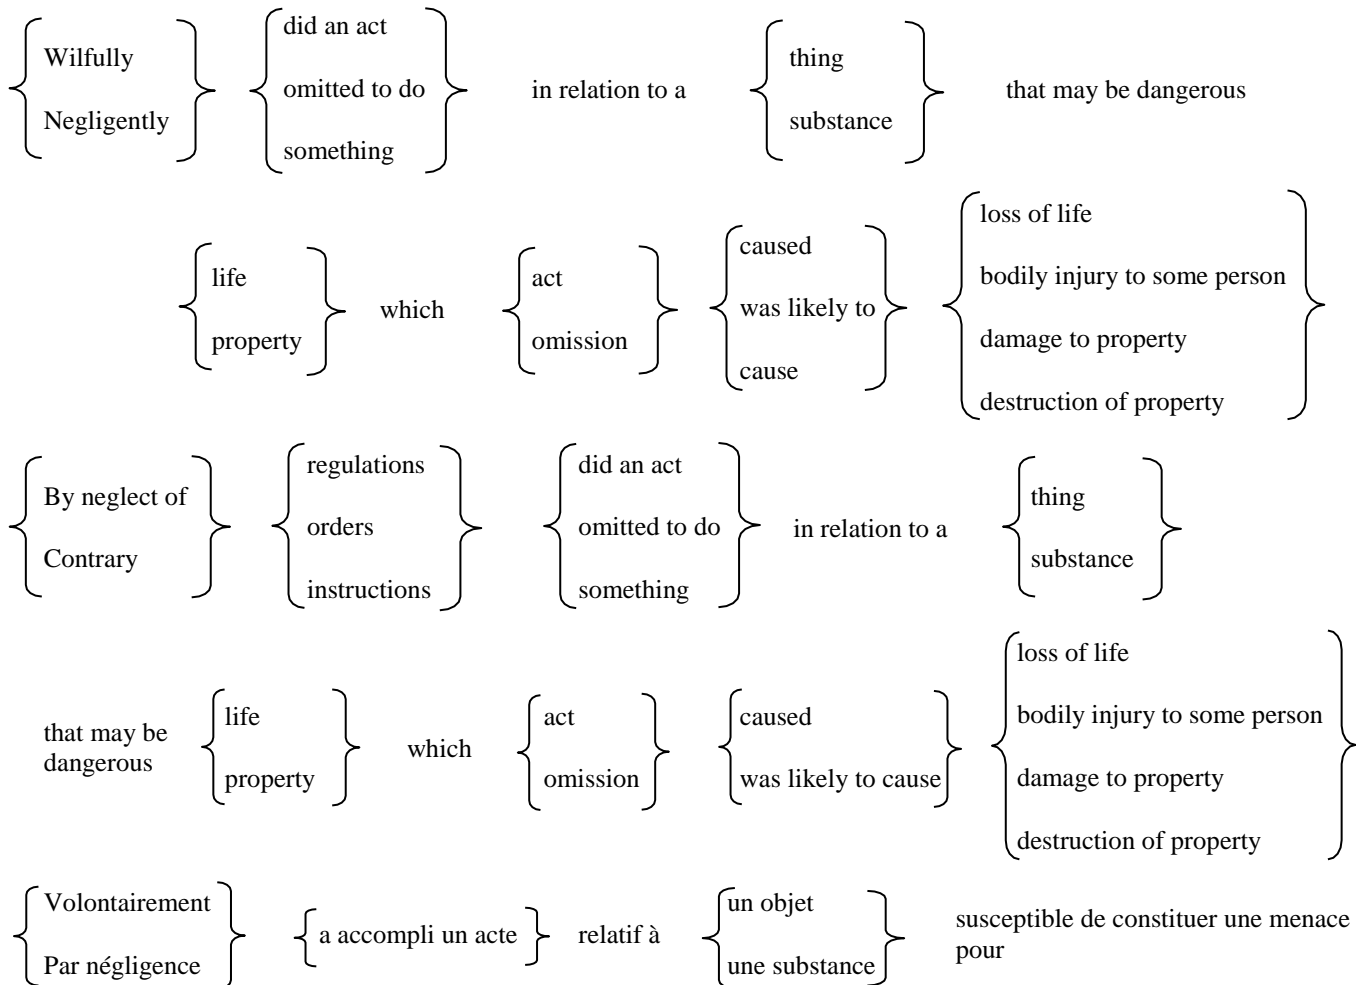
Wilfully
Negligently

did an act
omitted to do something

in relation to a

thing
substance

that may be dangerous

life
property

which

act
omission

caused
was likely to cause

loss of life
bodily injury to some person
damage to property
destruction of property

By neglect of
Contrary

regulations
orders
instructions

did an act
omitted to do something

in relation to a

thing
substance

that may be dangerous

life
property

which

act
omission

caused
was likely to cause

loss of life
bodily injury to some person
damage to property
destruction of property

Volontairement
Par négligence

a accompli un acte

relatif à

un objet
une substance

susceptible de constituer une menace pour